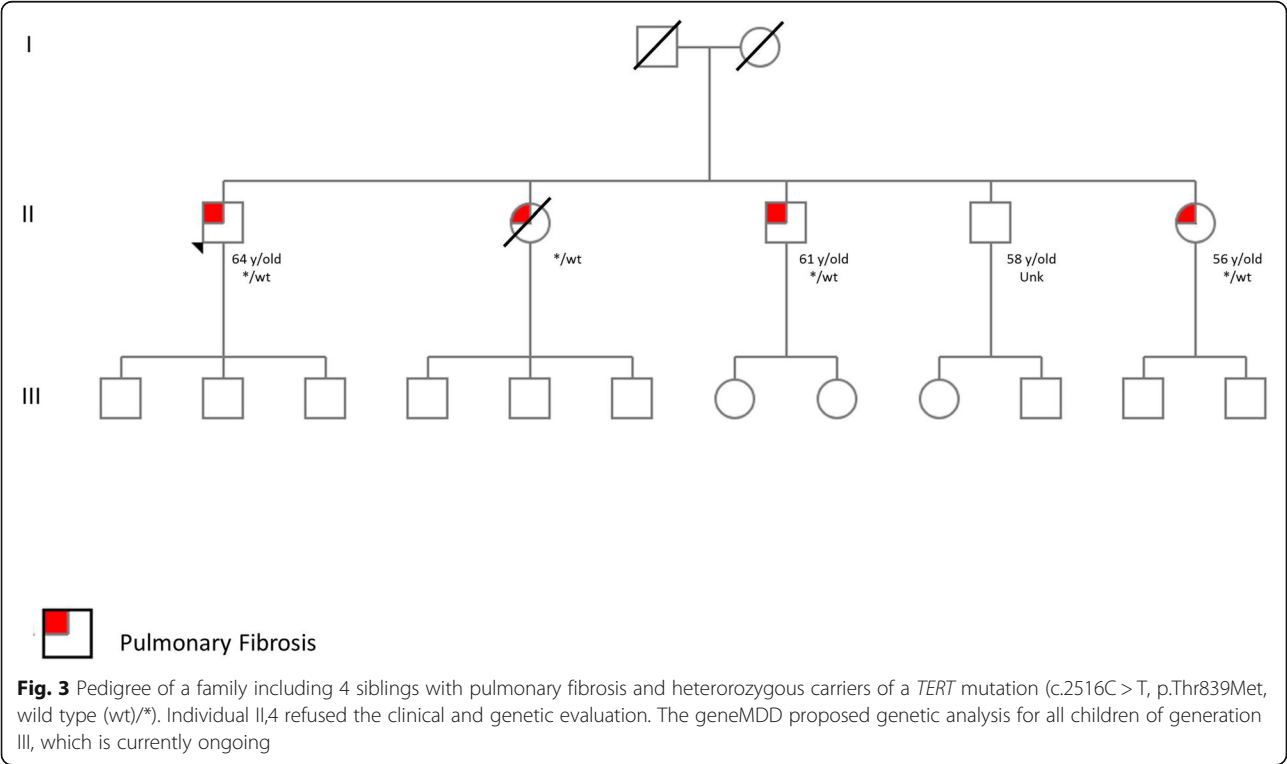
I

II

64 y/old
*/wt

*/wt

61 y/old
*/wt

58 y/old
Unk

56 y/old
*/wt

III

Pulmonary Fibrosis

**Fig. 3** Pedigree of a family including 4 siblings with pulmonary fibrosis and heterorozygous carriers of a *TERT* mutation (c.2516C > T, p.Thr839Met, wild type (wt)/*). Individual II,4 refused the clinical and genetic evaluation. The geneMDD proposed genetic analysis for all children of generation III, which is currently ongoing